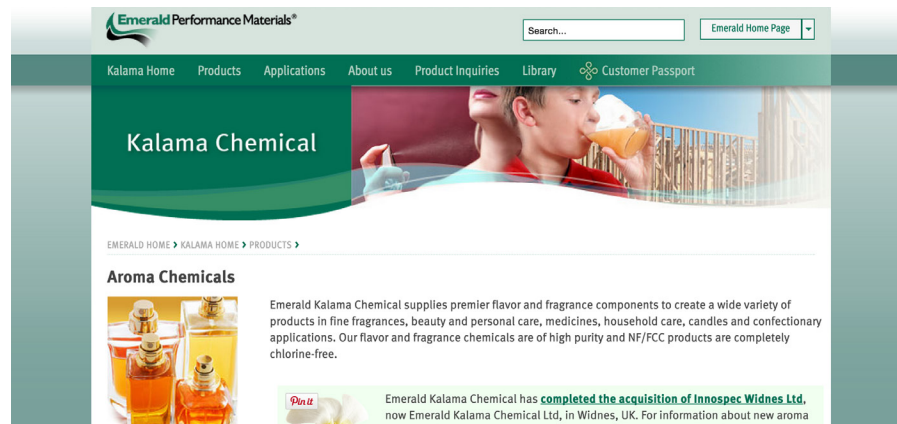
Emerald Performance Materials®

Search...

Emerald Home Page

Kalama Home Products Applications About us Product Inquiries Library Customer Passport

Kalama Chemical

EMERALD HOME › KALAMA HOME › PRODUCTS ›

Aroma Chemicals

Emerald Kalama Chemical supplies premier flavor and fragrance components to create a wide variety of products in fine fragrances, beauty and personal care, medicines, household care, candles and confectionary applications. Our flavor and fragrance chemicals are of high purity and NF/FCC products are completely chlorine-free.

Pin it

Emerald Kalama Chemical has completed the acquisition of Innospec Widnes Ltd, now Emerald Kalama Chemical Ltd, in Widnes, UK. For information about new aroma